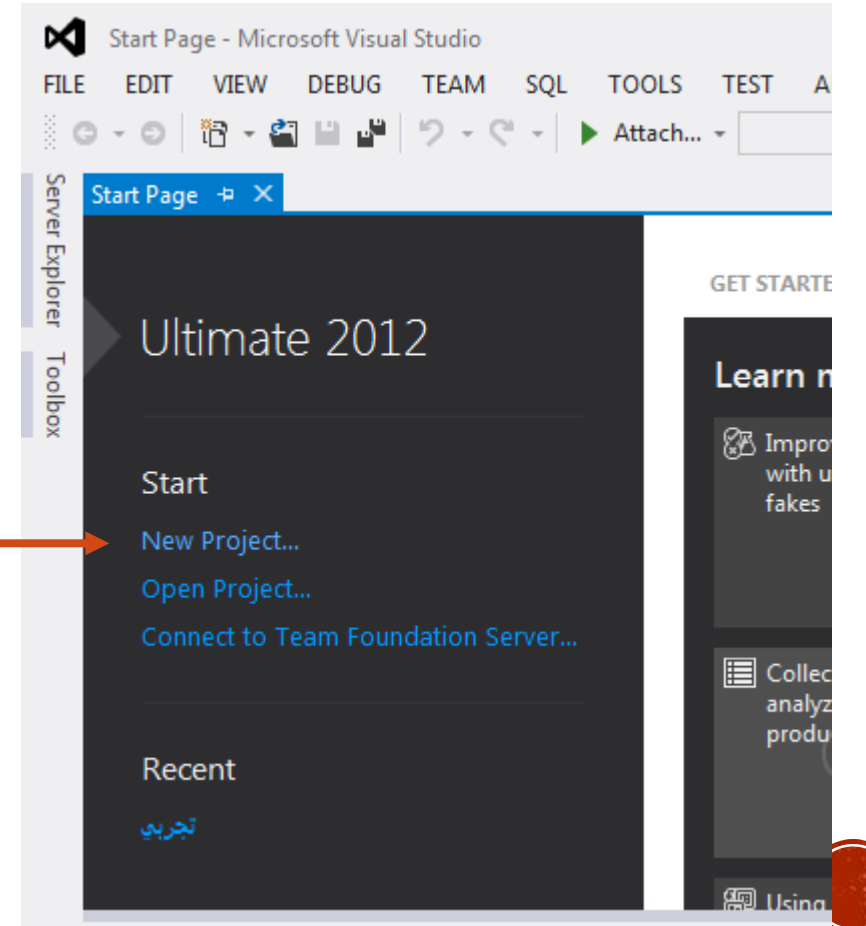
Start Page - Microsoft Visual Studio

FILE EDIT VIEW DEBUG TEAM SQL TOOLS TEST A

Attach...

Server Explorer Toolbox

Start Page

Ultimate 2012

Start

New Project...

Open Project...

Connect to Team Foundation Server...

Recent

تجريبي

GET STARTE

Learn m

Impro with u fakes

Collec analyz produ

Using